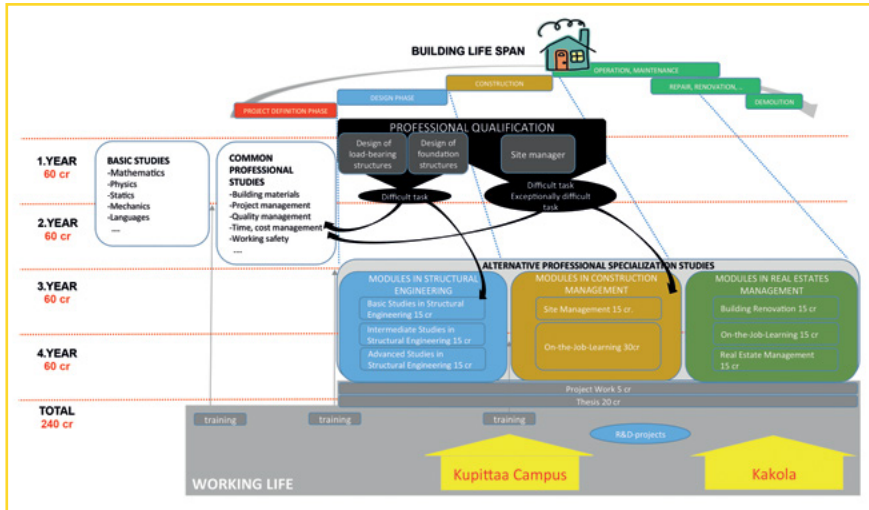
BUILDING LIFE SPAN

PROJECT DEFINITION PHASE
DESIGN PHASE
CONSTRUCTION
OPERATION, MAINTENANCE
REPAIR, RENOVATION, ...
DEMOLITION

PROFESSIONAL QUALIFICATION

Design of load-bearing structures
Design of foundation structures
Site manager

Difficult task
Difficult task
Exceptionally difficult task

1.YEAR
60 cr

2.YEAR
60 cr

3.YEAR
60 cr

4.YEAR
60 cr

TOTAL
240 cr

BASIC STUDIES
-Mathematics
-Physics
-Statics
-Mechanics
-Languages
....

COMMON PROFESSIONAL STUDIES
-Building materials
-Project management
-Quality management
-Time, cost management
-Working safety
....

ALTERNATIVE PROFESSIONAL SPECIALIZATION STUDIES

MODULES IN STRUCTURAL ENGINEERING
Basic Studies in Structural Engineering 15 cr
Intermediate Studies in Structural Engineering 15 cr
Advanced Studies in Structural Engineering 15 cr

MODULES IN CONSTRUCTION MANAGEMENT
Site Management 15 cr.
On-the-Job-Learning 30cr

MODULES IN REAL ESTATES MANAGEMENT
Building Renovation 15 cr
On-the-Job-Learning 15 cr
Real Estate Management 15 cr

Project Work 5 cr
Thesis 20 cr

training
training
training
R&D-projects

WORKING LIFE

Kupittaa Campus
Kakola